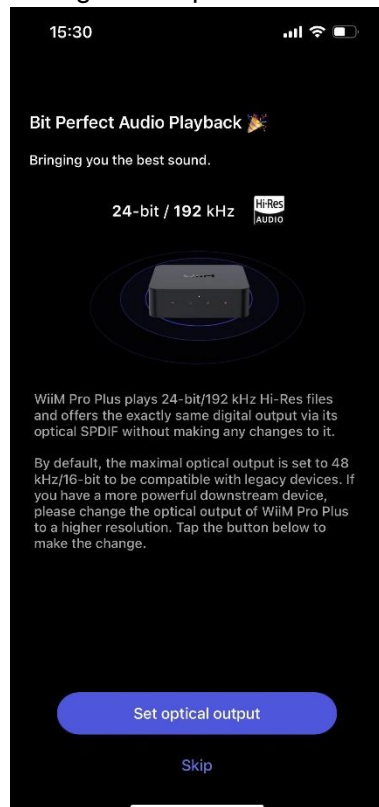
15:30

Bit Perfect Audio Playback 🎉

Bringing you the best sound.

24-bit / 192 kHz

Hi-Res AUDIO

WiiM Pro Plus plays 24-bit/192 kHz Hi-Res files and offers the exactly same digital output via its optical SPDIF without making any changes to it.

By default, the maximal optical output is set to 48 kHz/16-bit to be compatible with legacy devices. If you have a more powerful downstream device, please change the optical output of WiiM Pro Plus to a higher resolution. Tap the button below to make the change.

Set optical output

Skip